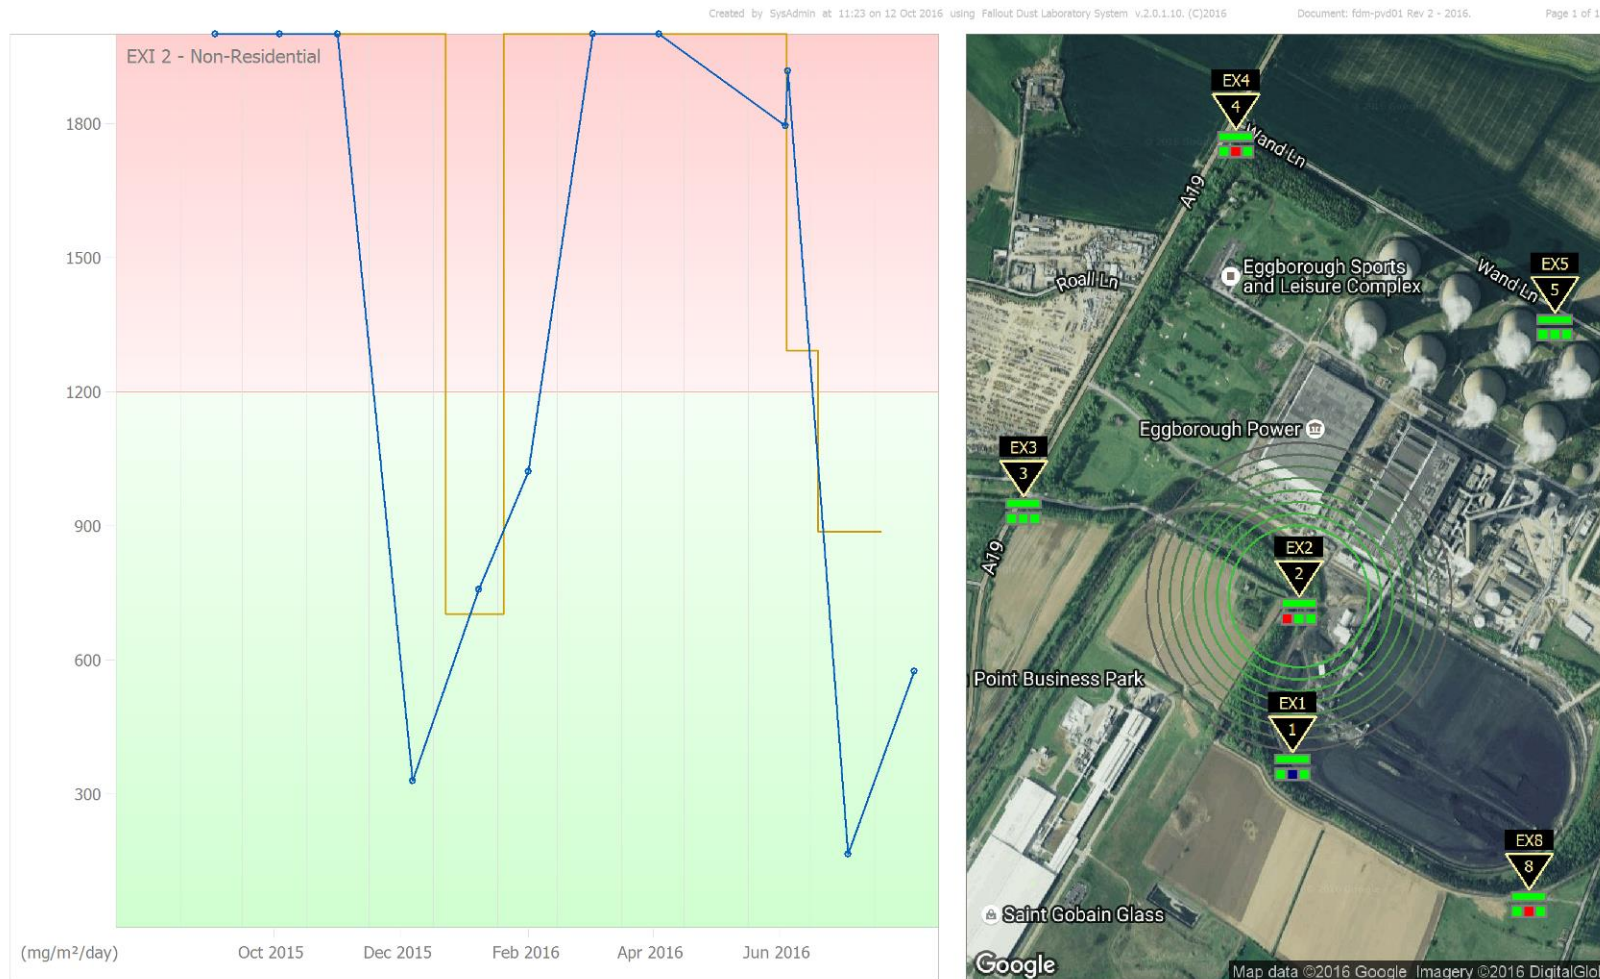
Created by SysAdmin at 11:23 on 12 Oct 2016 using Fallout Dust Laboratory System v.2.0.1.10. (C)2016 Document: fdm-pvd01 Rev 2 - 2016. Page 1 of 1

EXI 2 - Non-Residential

1800
1500
1200
900
600
300

(mg/m²/day)
Oct 2015
Dec 2015
Feb 2016
Apr 2016
Jun 2016

EX4
4
Wand Ln
A19
Roall Ln
Eggborough Sports and Leisure Complex
Wand Ln
EX5
5
Eggborough Power
EX3
3
A19
EX2
2
Point Business Park
EX1
1
EX8
8
Saint Gobain Glass
Google
Map data ©2016 Google Imagery ©2016 DigitalGlo